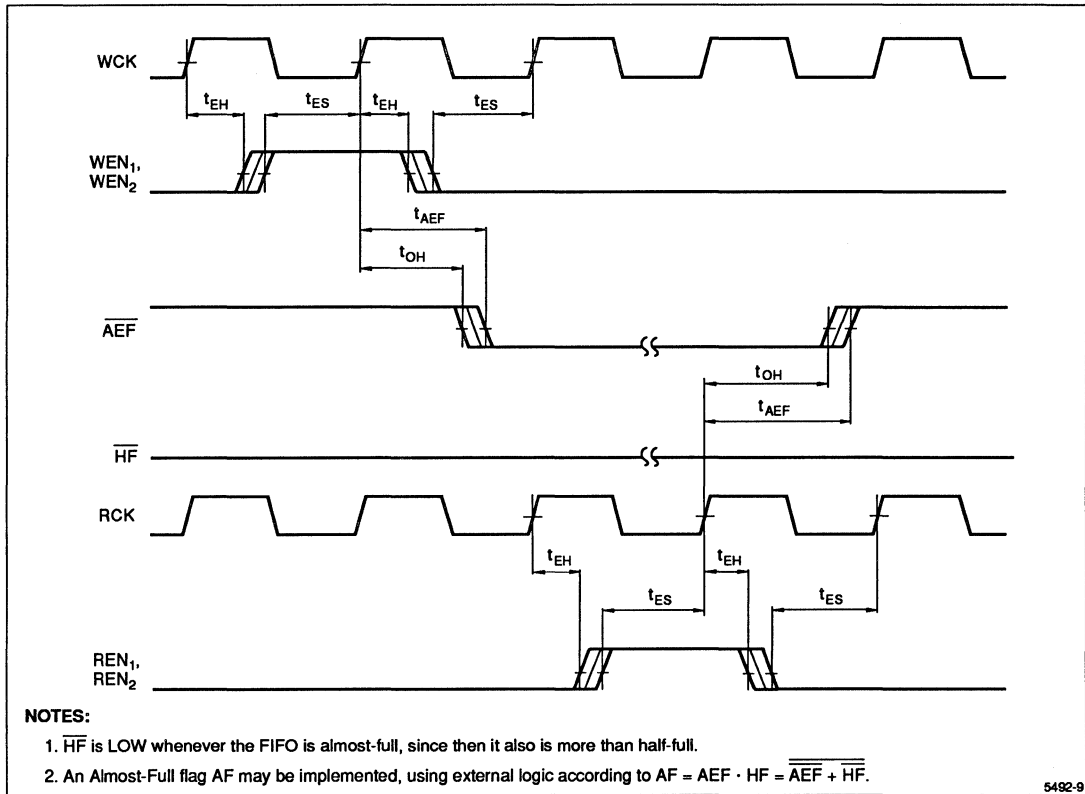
WCK

$t_{EH}$ $t_{ES}$ $t_{EH}$ $t_{ES}$

$WEN_1$, $WEN_2$

$t_{AEF}$

$t_{OH}$

$\overline{AEF}$

$t_{OH}$

$t_{AEF}$

$\overline{HF}$

RCK

$t_{EH}$ $t_{EH}$

$t_{ES}$ $t_{ES}$

$REN_1$, $REN_2$

NOTES:

1. $\overline{HF}$ is LOW whenever the FIFO is almost-full, since then it also is more than half-full.

2. An Almost-Full flag AF may be implemented, using external logic according to AF = AEF · HF = $\overline{\overline{AEF} + \overline{HF}}$.

5492-9